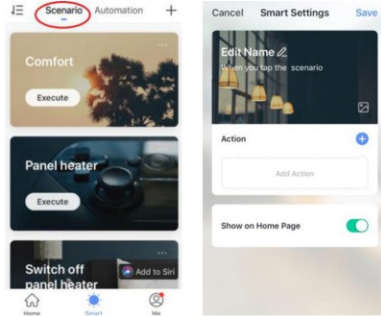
Scenario Automation +

Comfort
Execute

Panel heater
Execute

Switch off panel heater
Add to Siri

Home Smart Me

Cancel Smart Settings Save

Edit Name
When you tap the scenario

Action

Add Action

Show on Home Page